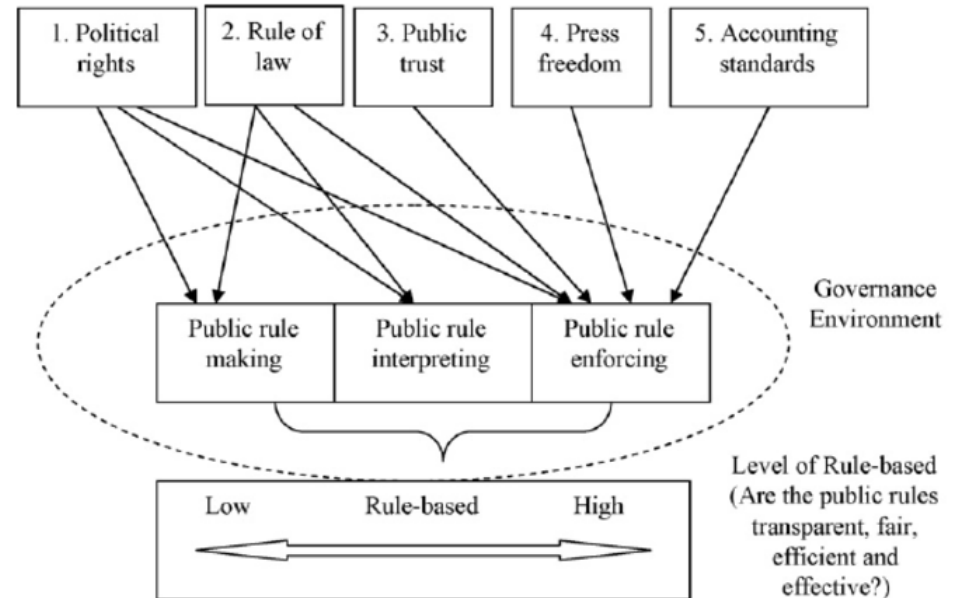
1. Political rights

2. Rule of law

3. Public trust

4. Press freedom

5. Accounting standards

Governance Environment

Public rule making

Public rule interpreting

Public rule enforcing

Level of Rule-based (Are the public rules transparent, fair, efficient and effective?)

Low

Rule-based

High